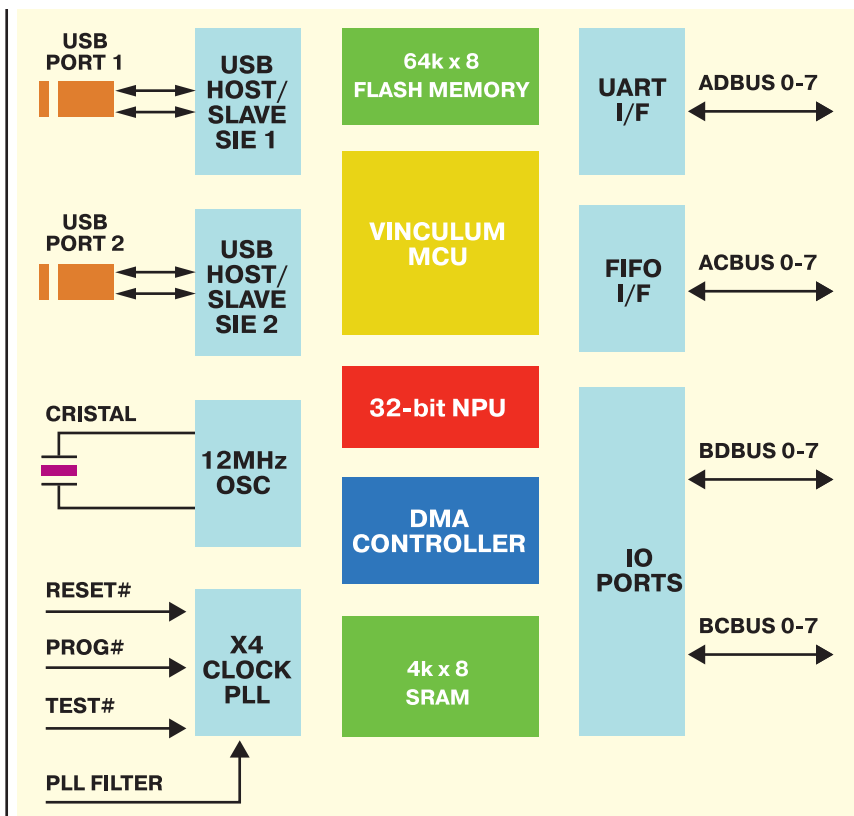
USB PORT 1

USB HOST/ SLAVE SIE 1

64k x 8 FLASH MEMORY

UART I/F

ADBUS 0-7

USB PORT 2

USB HOST/ SLAVE SIE 2

VINCULUM MCU

FIFO I/F

ACBUS 0-7

CRISTAL

12MHz OSC

32-bit NPU

DMA CONTROLLER

IO PORTS

BDBUS 0-7

BCBUS 0-7

RESET#

PROG#

TEST#

X4 CLOCK PLL

4k x 8 SRAM

PLL FILTER